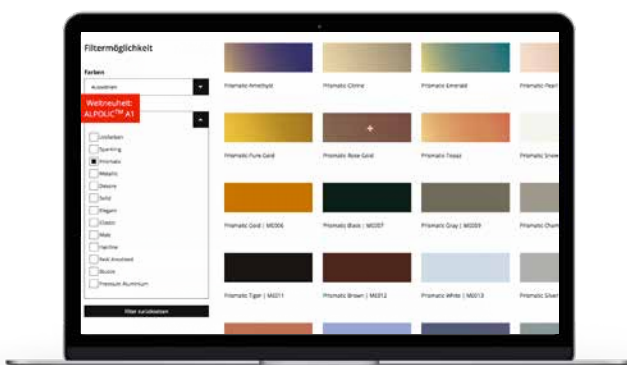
Filtermöglichkeit

Farben

Auswählen

Weltneuheit: ALPOLIC™ A1

Uni/farben

Sparkling

Prismatic

Metallic

Dessins

Solid

Elegant

Classic

Matt

Hairline

Rock Anodised

Brushed

Premium Aluminium

Filter zurücksetzen

Prismatic Amethyst

Prismatic Citrine

Prismatic Emerald

Prismatic Pearl

Prismatic Pure Gold

Prismatic Rose Gold

Prismatic Topaz

Prismatic Snow

Prismatic Gold | MG006

Prismatic Black | MG007

Prismatic Gray | MG009

Prismatic Champ

Prismatic Tiger | MG011

Prismatic Brown | MG012

Prismatic White | MG013

Prismatic Silver